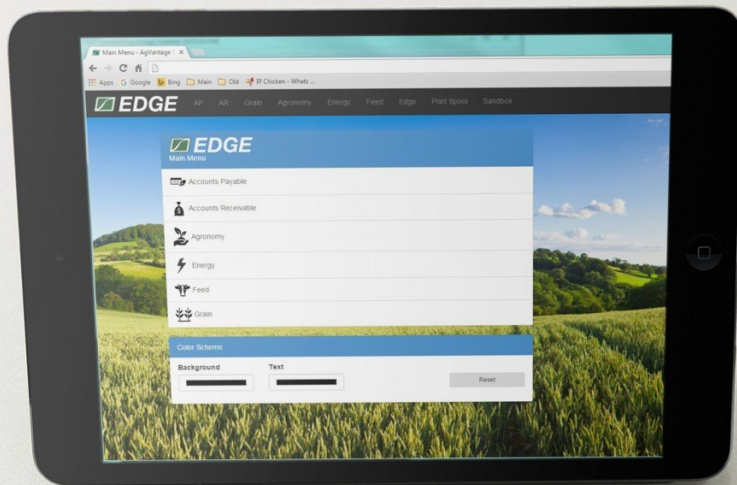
Main Menu - AgVantage

Apps Google Bing Main Old IP Chicken - Whats ...

EDGE AP AR Grain Agronomy Energy Feed Edge Print Spool Sandbox

EDGE
Main Menu

Accounts Payable

Accounts Receivable

Agronomy

Energy

Feed

Grain

Color Scheme

Background

Text

Reset